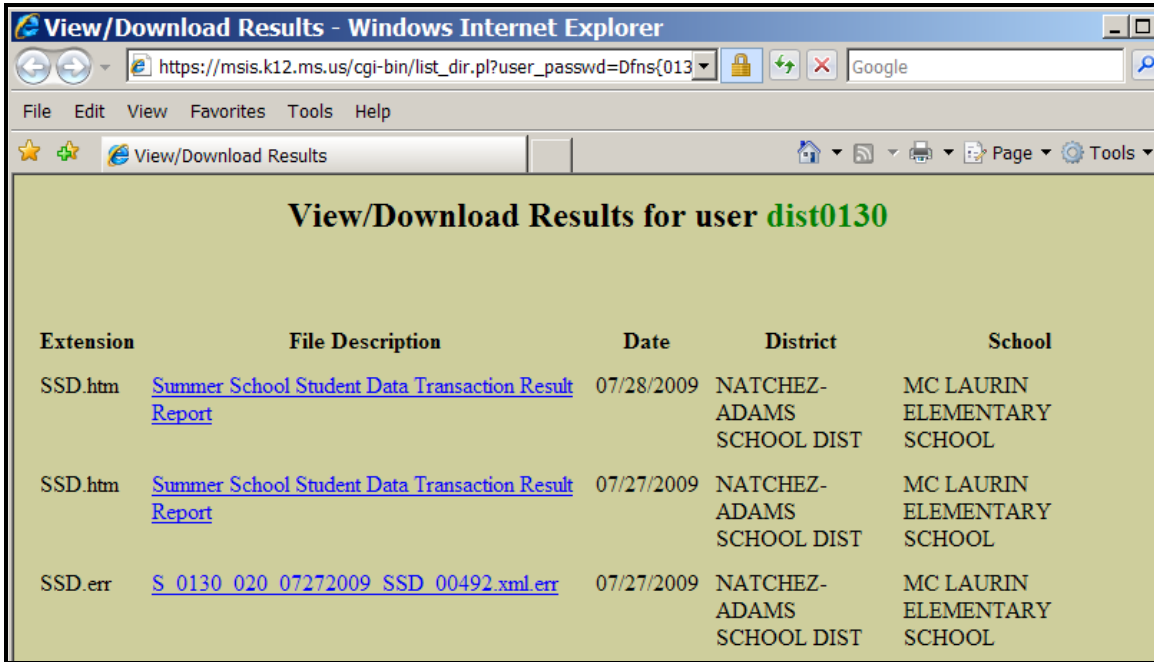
View/Download Results - Windows Internet Explorer

https://msis.k12.ms.us/cgi-bin/list_dir.pl?user_passwd=Dfns{013

Google

File Edit View Favorites Tools Help

View/Download Results

Page ▾ Tools ▾

View/Download Results for user dist0130

| Extension | File Description | Date | District | School |
|---|---|---|---|---|
| SSD.htm | Summer School Student Data Transaction Result Report | 07/28/2009 | NATCHEZ-ADAMS SCHOOL DIST | MC LAURIN ELEMENTARY SCHOOL |
| SSD.htm | Summer School Student Data Transaction Result Report | 07/27/2009 | NATCHEZ-ADAMS SCHOOL DIST | MC LAURIN ELEMENTARY SCHOOL |
| SSD.err | S_0130_020_07272009_SSD_00492.xml.err | 07/27/2009 | NATCHEZ-ADAMS SCHOOL DIST | MC LAURIN ELEMENTARY SCHOOL |